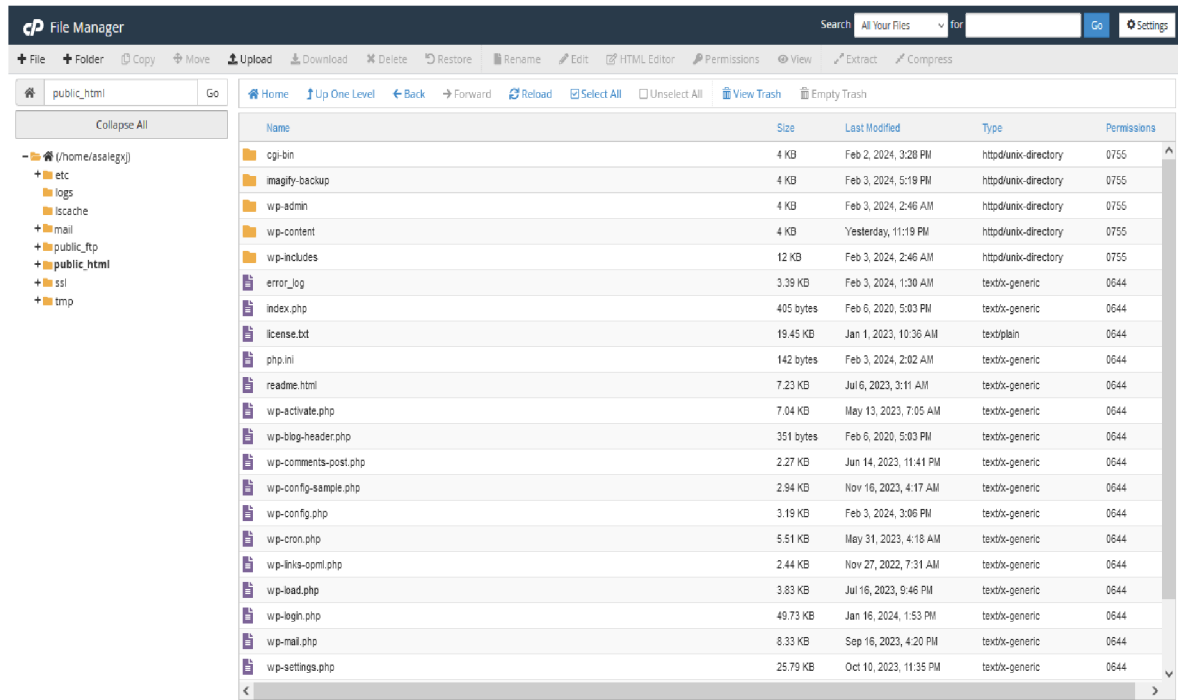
cP File Manager

Search All Your Files for Go Settings

+ File + Folder Copy Move Upload Download Delete Restore Rename Edit HTML Editor Permissions View Extract Compress

public_html Go

Collapse All

(/home/asalegxj)
+ etc
logs
lscache
+ mail
+ public_ftp
+ public_html
+ ssl
+ tmp

Home Up One Level Back Forward Reload Select All Unselect All View Trash Empty Trash

| Name | Size | Last Modified | Type | Permissions |
|---|---|---|---|---|
| cgi-bin | 4 KB | Feb 2, 2024, 3:28 PM | httpd/unix-directory | 0755 |
| imagify-backup | 4 KB | Feb 3, 2024, 5:19 PM | httpd/unix-directory | 0755 |
| wp-admin | 4 KB | Feb 3, 2024, 2:46 AM | httpd/unix-directory | 0755 |
| wp-content | 4 KB | Yesterday, 11:19 PM | httpd/unix-directory | 0755 |
| wp-includes | 12 KB | Feb 3, 2024, 2:46 AM | httpd/unix-directory | 0755 |
| error_log | 3.39 KB | Feb 3, 2024, 1:30 AM | text/x-generic | 0644 |
| index.php | 405 bytes | Feb 6, 2020, 5:03 PM | text/x-generic | 0644 |
| license.txt | 19.45 KB | Jan 1, 2023, 10:36 AM | text/plain | 0644 |
| php.ini | 142 bytes | Feb 3, 2024, 2:02 AM | text/x-generic | 0644 |
| readme.html | 7.23 KB | Jul 6, 2023, 3:11 AM | text/x-generic | 0644 |
| wp-activate.php | 7.04 KB | May 13, 2023, 7:05 AM | text/x-generic | 0644 |
| wp-blog-header.php | 351 bytes | Feb 6, 2020, 5:03 PM | text/x-generic | 0644 |
| wp-comments-post.php | 2.27 KB | Jun 14, 2023, 11:41 PM | text/x-generic | 0644 |
| wp-config-sample.php | 2.94 KB | Nov 16, 2023, 4:17 AM | text/x-generic | 0644 |
| wp-config.php | 3.19 KB | Feb 3, 2024, 3:06 PM | text/x-generic | 0644 |
| wp-cron.php | 5.51 KB | May 31, 2023, 4:18 AM | text/x-generic | 0644 |
| wp-links-opml.php | 2.44 KB | Nov 27, 2022, 7:31 AM | text/x-generic | 0644 |
| wp-load.php | 3.83 KB | Jul 16, 2023, 9:46 PM | text/x-generic | 0644 |
| wp-login.php | 49.73 KB | Jan 16, 2024, 1:53 PM | text/x-generic | 0644 |
| wp-mail.php | 8.33 KB | Sep 16, 2023, 4:20 PM | text/x-generic | 0644 |
| wp-settings.php | 25.79 KB | Oct 10, 2023, 11:35 PM | text/x-generic | 0644 |